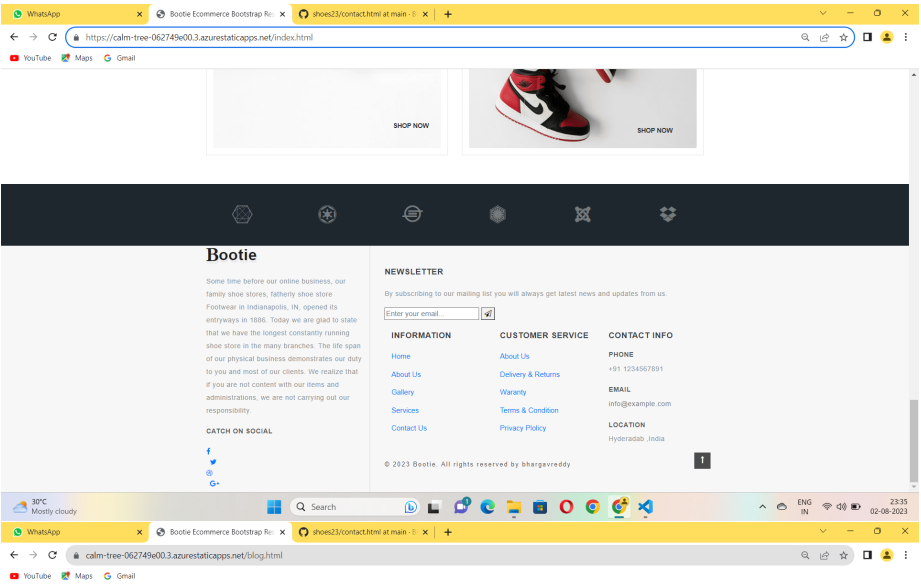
WhatsApp ×
Bootie Ecommerce Bootstrap Re ×
shoes23/contact.html at main · B ×
+

https://calm-tree-062749e00.3.azurestaticapps.net/index.html

YouTube Maps Gmail

SHOP NOW

SHOP NOW

Bootie

Some time before our online business, our family shoe stores, fatherly shoe store Footwear in Indianapolis, IN, opened its entryways in 1886. Today we are glad to state that we have the longest constantly running shoe store in the many branches. The life span of our physical business demonstrates our duty to you and most of our clients. We realize that if you are not content with our items and administrations, we are not carrying out our responsibility.

CATCH ON SOCIAL

NEWSLETTER

By subscribing to our mailing list you will always get latest news and updates from us.

Enter your email...

INFORMATION

Home
About Us
Gallery
Services
Contact Us

CUSTOMER SERVICE

About Us
Delivery & Returns
Waranty
Terms & Condition
Privacy Plicy

CONTACT INFO

PHONE
+91 1234567891

EMAIL
info@example.com

LOCATION
Hyderadab ,India

© 2023 Bootie. All rights reserved by bhargavreddy

30°C
Mostly cloudy

Search

ENG
IN

23:35
02-08-2023

WhatsApp ×
Bootie Ecommerce Bootstrap Re ×
shoes23/contact.html at main · B ×
+

calm-tree-062749e00.3.azurestaticapps.net/blog.html

YouTube Maps Gmail